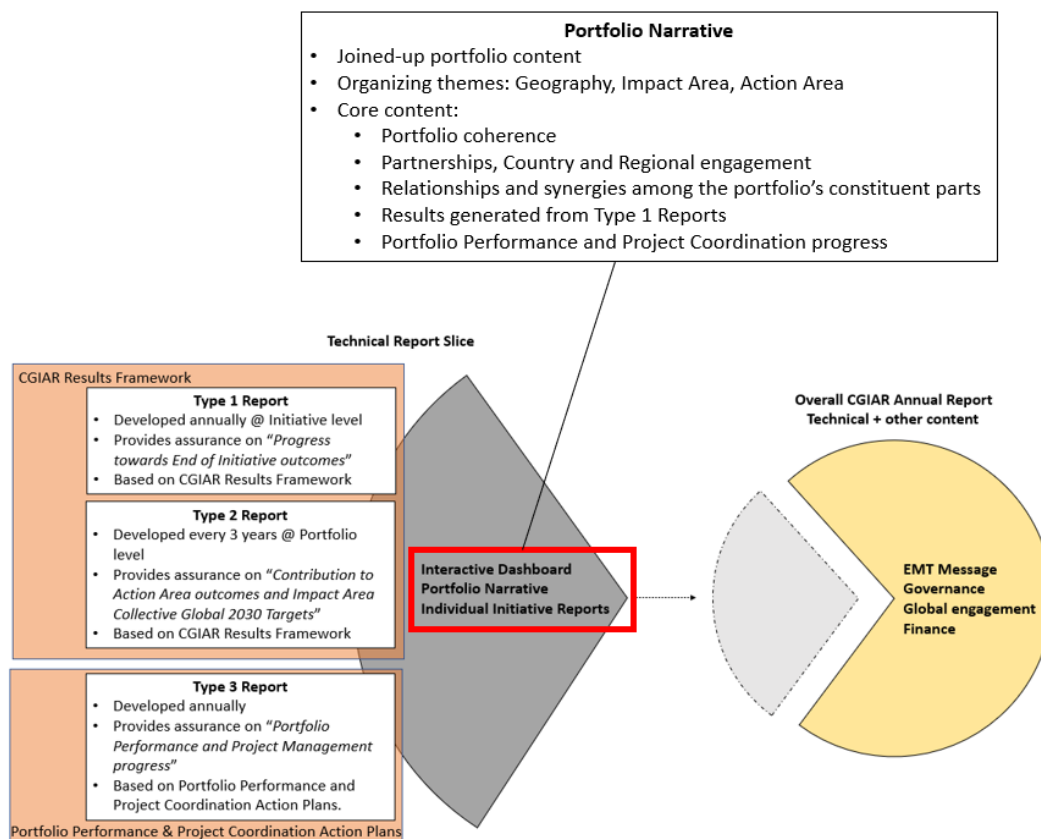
**Portfolio Narrative**

- Joined-up portfolio content
- Organizing themes: Geography, Impact Area, Action Area
- Core content:
  - Portfolio coherence
  - Partnerships, Country and Regional engagement
  - Relationships and synergies among the portfolio's constituent parts
  - Results generated from Type 1 Reports
  - Portfolio Performance and Project Coordination progress

Technical Report Slice

CGIAR Results Framework

**Type 1 Report**

- Developed annually @ Initiative level
- Provides assurance on "*Progress towards End of Initiative outcomes*"
- Based on CGIAR Results Framework

**Type 2 Report**

- Developed every 3 years @ Portfolio level
- Provides assurance on "*Contribution to Action Area outcomes and Impact Area Collective Global 2030 Targets*"
- Based on CGIAR Results Framework

**Type 3 Report**

- Developed annually
- Provides assurance on "*Portfolio Performance and Project Management progress*"
- Based on Portfolio Performance and Project Coordination Action Plans.

Portfolio Performance & Project Coordination Action Plans

Interactive Dashboard
Portfolio Narrative
Individual Initiative Reports

Overall CGIAR Annual Report
Technical + other content

EMT Message
Governance
Global engagement
Finance